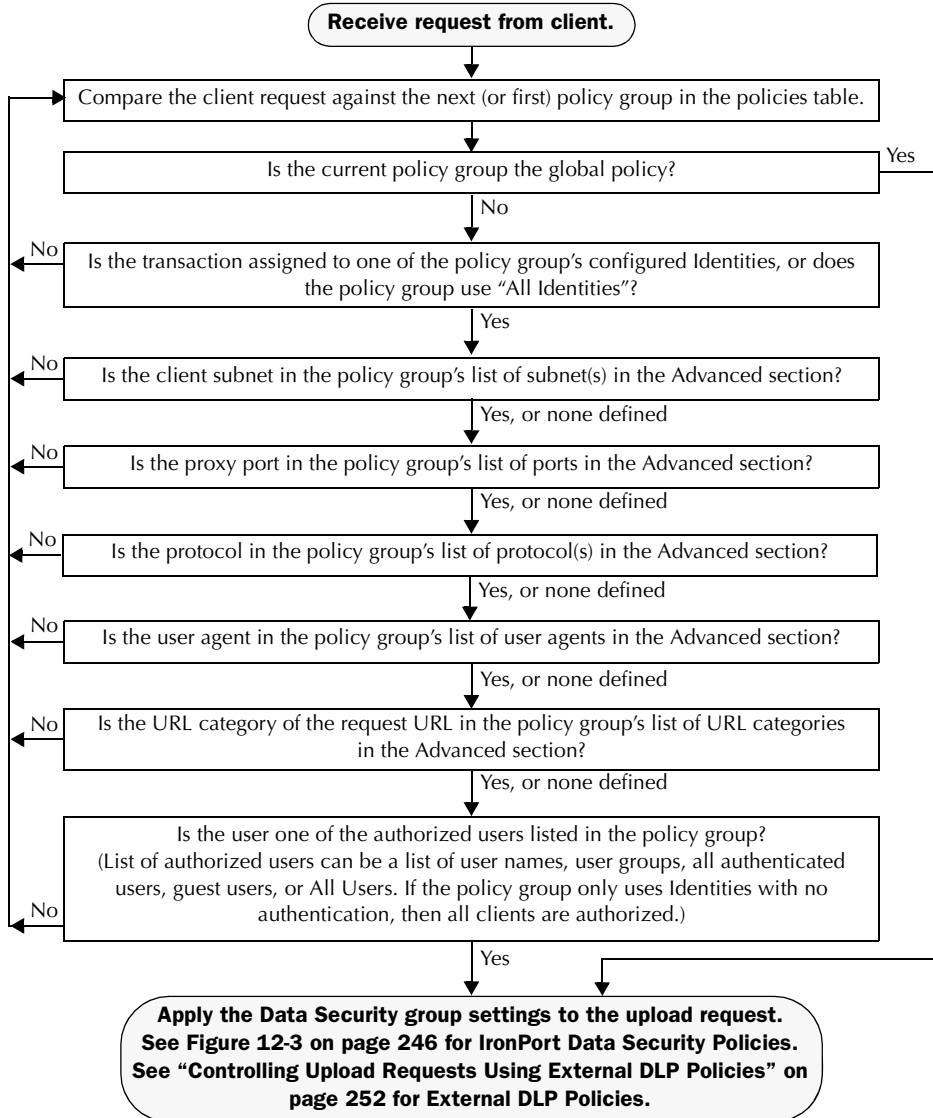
Receive request from client.

Compare the client request against the next (or first) policy group in the policies table.

Is the current policy group the global policy?

Yes

No

No

Is the transaction assigned to one of the policy group's configured Identities, or does the policy group use "All Identities"?

Yes

No

Is the client subnet in the policy group's list of subnet(s) in the Advanced section?

Yes, or none defined

No

Is the proxy port in the policy group's list of ports in the Advanced section?

Yes, or none defined

No

Is the protocol in the policy group's list of protocol(s) in the Advanced section?

Yes, or none defined

No

Is the user agent in the policy group's list of user agents in the Advanced section?

Yes, or none defined

No

Is the URL category of the request URL in the policy group's list of URL categories in the Advanced section?

Yes, or none defined

Is the user one of the authorized users listed in the policy group? (List of authorized users can be a list of user names, user groups, all authenticated users, guest users, or All Users. If the policy group only uses Identities with no authentication, then all clients are authorized.)

No

Yes

Apply the Data Security group settings to the upload request. See Figure 12-3 on page 246 for IronPort Data Security Policies. See "Controlling Upload Requests Using External DLP Policies" on page 252 for External DLP Policies.